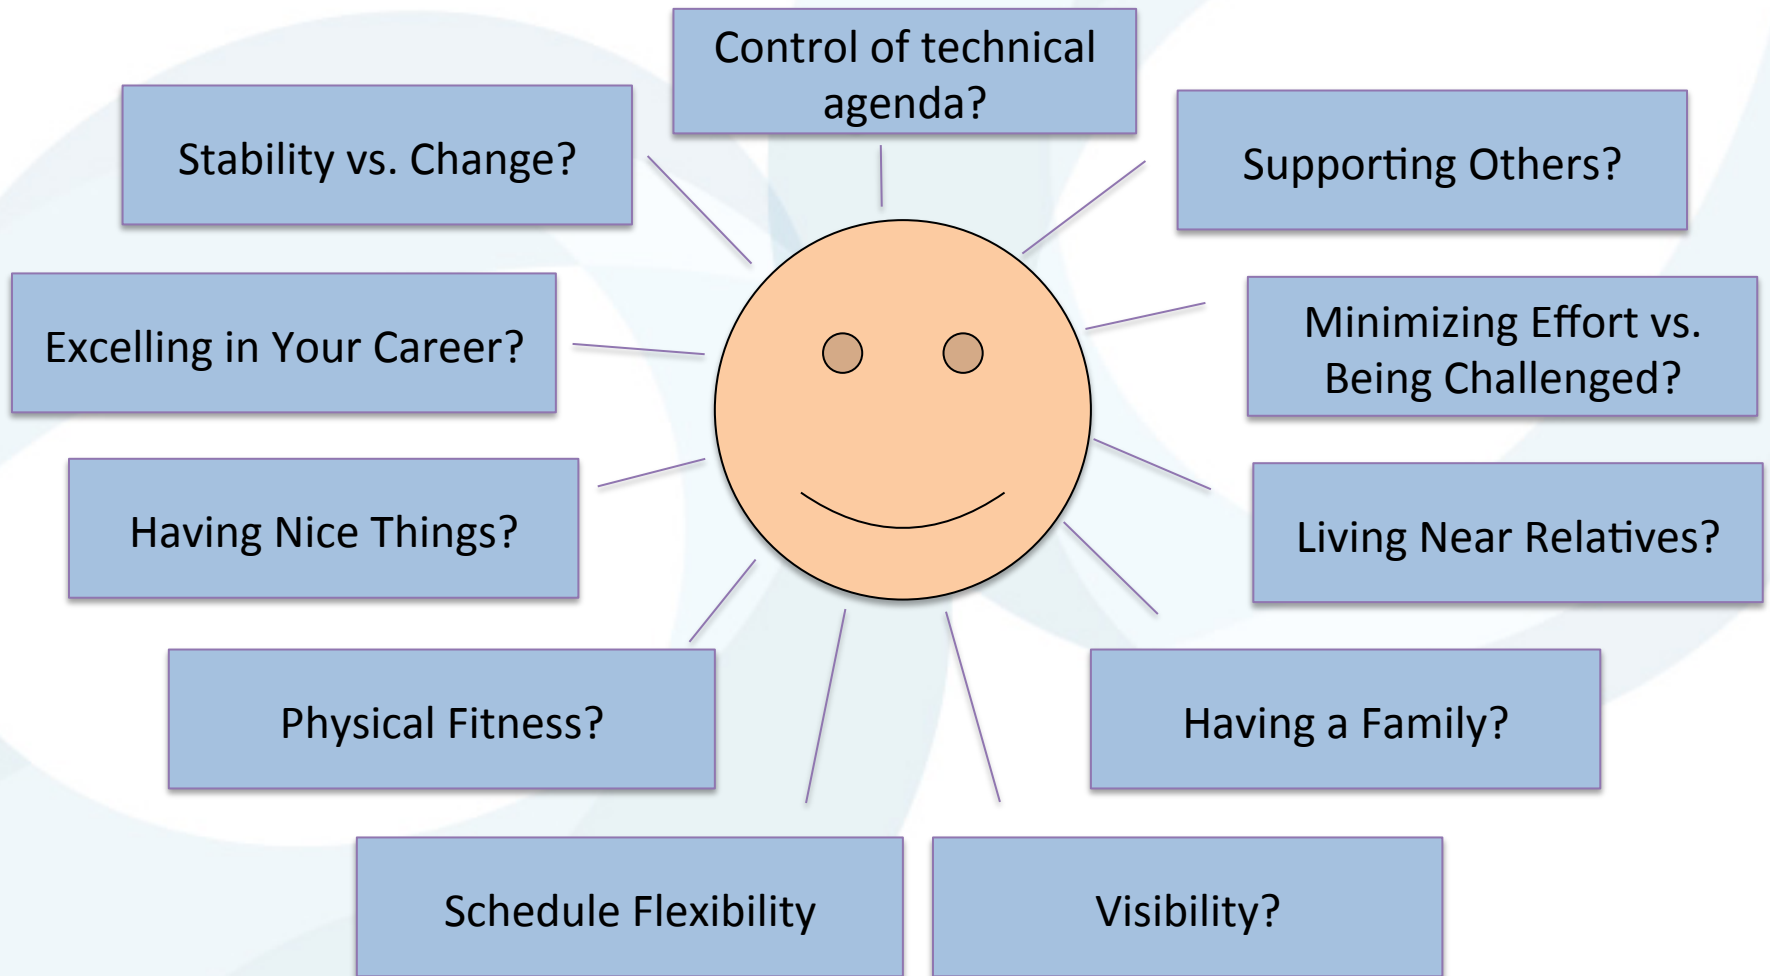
Control of technical agenda?

Stability vs. Change?

Supporting Others?

Excelling in Your Career?

Minimizing Effort vs. Being Challenged?

Having Nice Things?

Living Near Relatives?

Physical Fitness?

Having a Family?

Schedule Flexibility

Visibility?